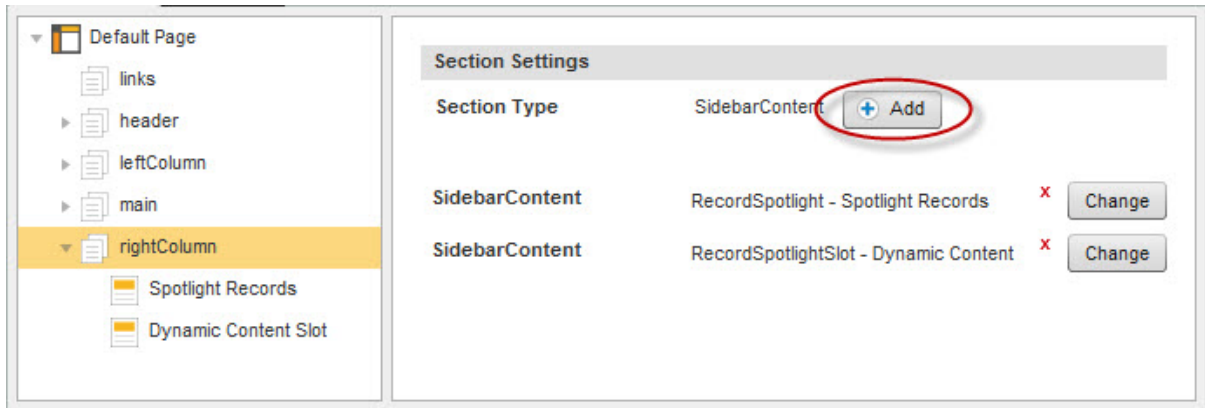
Default Page
links
header
leftColumn
main
rightColumn
Spotlight Records
Dynamic Content Slot

Section Settings

| Section Type | SidebarContent + Add | | |
|---|---|---|---|
| SidebarContent | RecordSpotlight - Spotlight Records | x | Change |
| SidebarContent | RecordSpotlightSlot - Dynamic Content | x | Change |